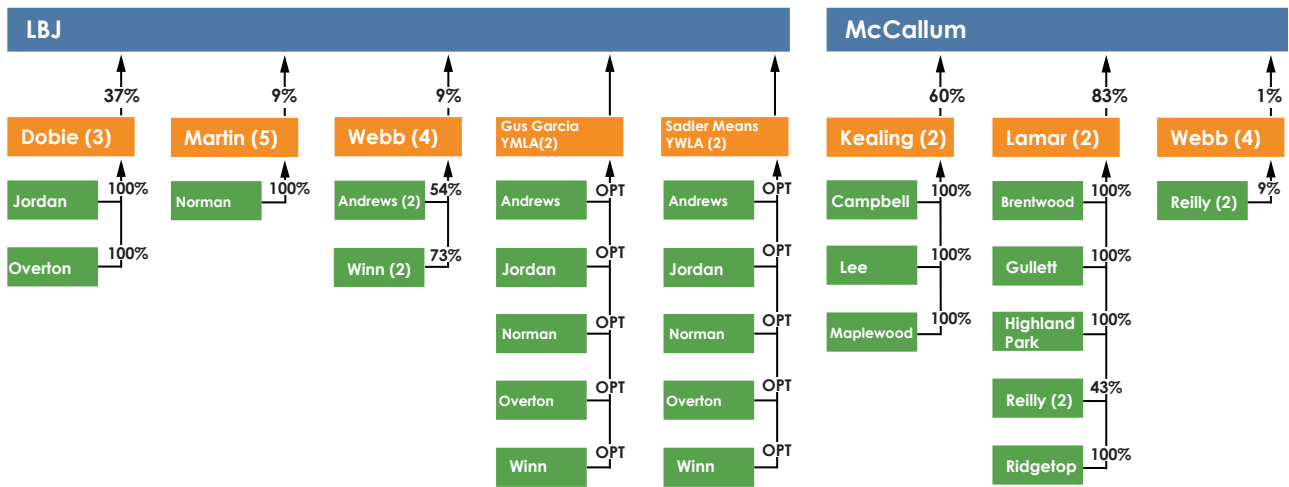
LBJ

McCallum

37%
Dobie (3)
Jordan 100%
Overton 100%

9%
Martin (5)
Norman 100%

9%
Webb (4)
Andrews (2) 54%
Winn (2) 73%

Gus Garcia YMLA(2)
Andrews OPT
Jordan OPT
Norman OPT
Overton OPT
Winn OPT

Sadler Means YWLA (2)
Andrews OPT
Jordan OPT
Norman OPT
Overton OPT
Winn OPT

60%
Kealing (2)
Campbell 100%
Lee 100%
Maplewood 100%

83%
Lamar (2)
Brentwood 100%
Gullett 100%
Highland Park 100%
Reilly (2) 43%
Ridgetop 100%

1%
Webb (4)
Reilly (2) 9%